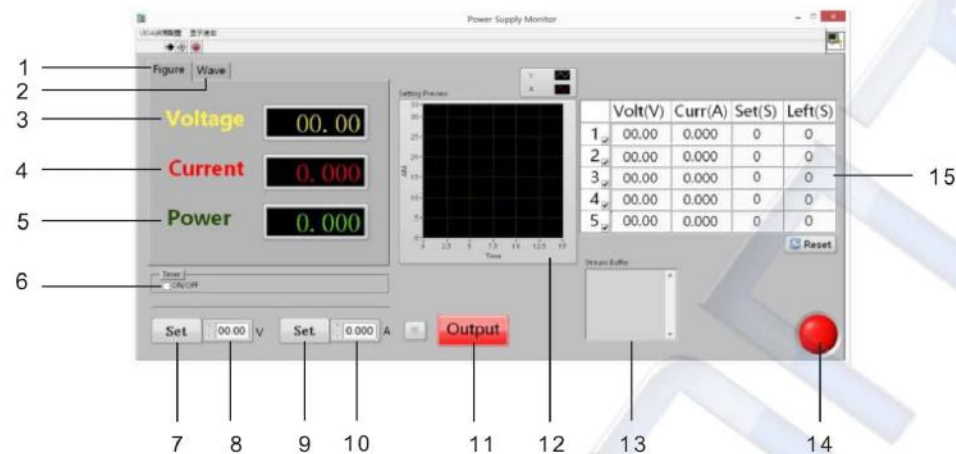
Power Supply Monitor

1
Figure
Wave
2
3
Voltage
00. 00
4
Current
0. 000
5
Power
0. 000
6
Timer
ON/OFF
Setting Preview
Time
V
A

|  | Volt(V) | Curr(A) | Set(S) | Left(S) |
|---|---|---|---|---|
| 1 | 00.00 | 0.000 | 0 | 0 |
| 2 | 00.00 | 0.000 | 0 | 0 |
| 3 | 00.00 | 0.000 | 0 | 0 |
| 4 | 00.00 | 0.000 | 0 | 0 |
| 5 | 00.00 | 0.000 | 0 | 0 |

Reset
15
Stream Buffer
Set
00.00
V
Set
0.000
A
Output
7 8 9 10 11 12 13 14